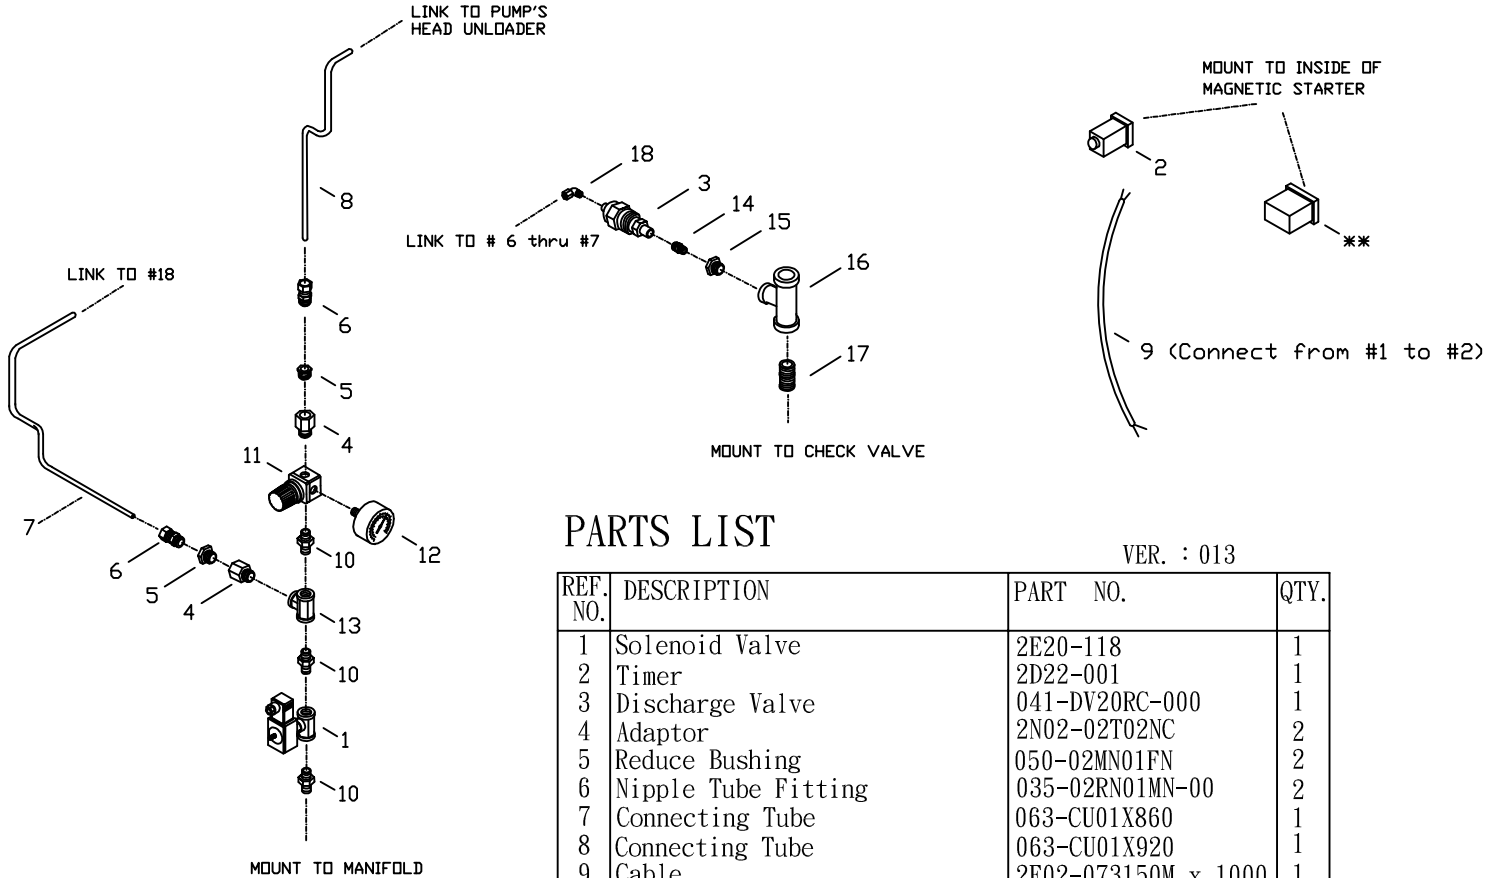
LINK TO PUMP'S
HEAD UNLOADER

8

LINK TO #18

6

5

4

11

7

6

5

4

12

10

13

10

1

10

MOUNT TO MANIFOLD

18

3

14

15

LINK TO # 6 thru #7

16

17

MOUNT TO CHECK VALVE

MOUNT TO INSIDE OF
MAGNETIC STARTER

2

**

9 (Connect from #1 to #2)

PARTS LIST

VER. : 013

| REF. NO. | DESCRIPTION | PART NO. | QTY. |
|---|---|---|---|
| 1 | Solenoid Valve | 2E20-118 | 1 |
| 2 | Timer | 2D22-001 | 1 |
| 3 | Discharge Valve | 041-DV20RC-000 | 1 |
| 4 | Adaptor | 2N02-02T02NC | 2 |
| 5 | Reduce Bushing | 050-02MN01FN | 2 |
| 6 | Nipple Tube Fitting | 035-02RN01MN-00 | 2 |
| 7 | Connecting Tube | 063-CU01X860 | 1 |
| 8 | Connecting Tube | 063-CU01X920 | 1 |
| 9 | Cable | 2F02-073150M x 1000 | 1 |